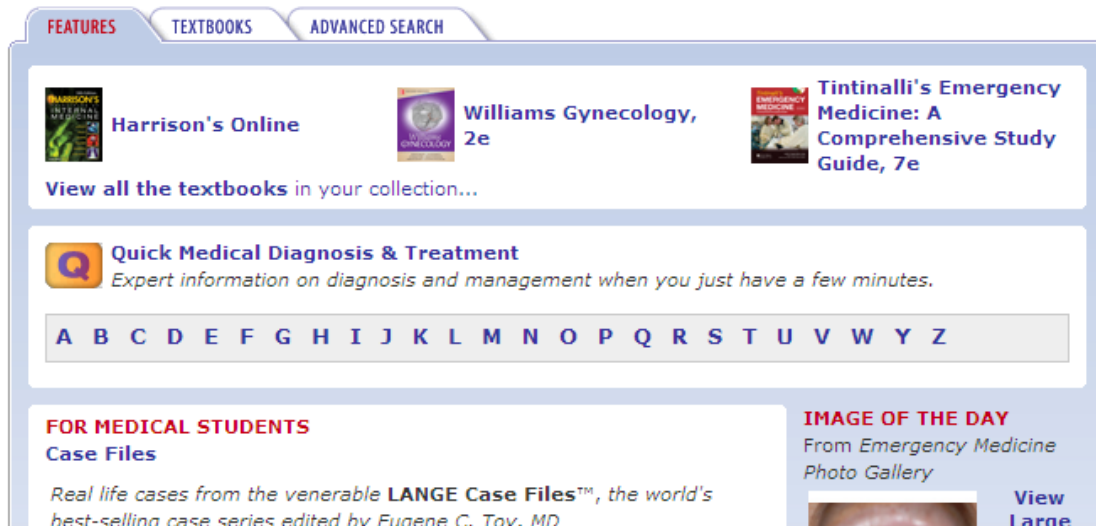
FEATURES TEXTBOOKS ADVANCED SEARCH

HARRISON'S INTERNAL MEDICINE Harrison's Online

WILLIAMS GYNECOLOGY Williams Gynecology, 2e

EMERGENCY MEDICINE Tintinalli's Emergency Medicine: A Comprehensive Study Guide, 7e

View all the textbooks in your collection...

Q Quick Medical Diagnosis & Treatment
Expert information on diagnosis and management when you just have a few minutes.

A B C D E F G H I J K L M N O P Q R S T U V W Y Z

FOR MEDICAL STUDENTS
Case Files

Real life cases from the venerable LANGE Case Files™, the world's best-selling case series edited by Eugene C. Toy, MD

IMAGE OF THE DAY
From Emergency Medicine Photo Gallery

View Large